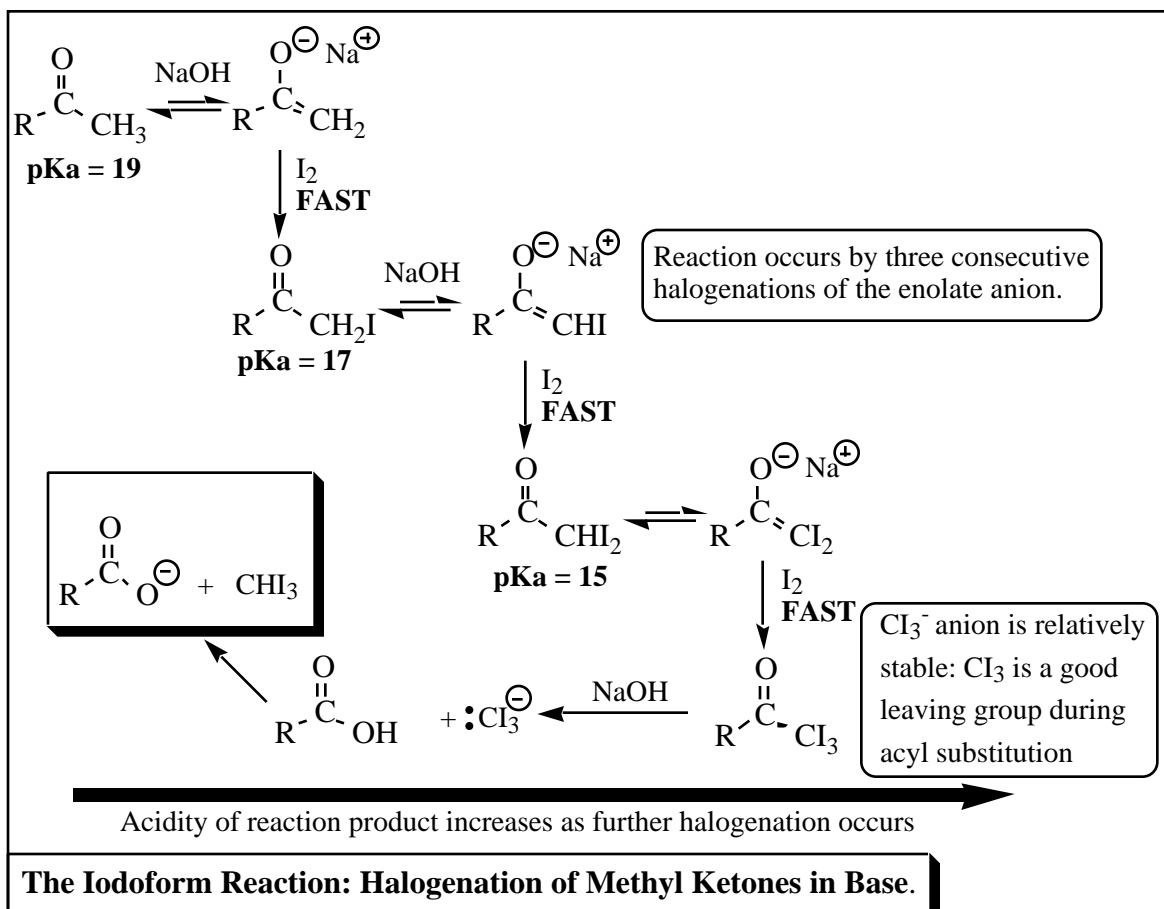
O
R C CH$_3$
NaOH
O$^{\ominus}$ Na$^{\oplus}$
R C CH$_2$
pKa = 19

I$_2$
FAST

O
R C CH$_2$I
NaOH
O$^{\ominus}$ Na$^{\oplus}$
R C CHI
pKa = 17

Reaction occurs by three consecutive halogenations of the enolate anion.

I$_2$
FAST

O
R C CHI$_2$
O$^{\ominus}$ Na$^{\oplus}$
R C CI$_2$
pKa = 15

O
R C O$^{\ominus}$ + CHI$_3$

I$_2$
FAST

CI$_3^-$ anion is relatively stable: CI$_3$ is a good leaving group during acyl substitution

O
R C OH
+ :CI$_3^{\ominus}$
NaOH
O
R C CI$_3$

Acidity of reaction product increases as further halogenation occurs

The Iodoform Reaction: Halogenation of Methyl Ketones in Base.